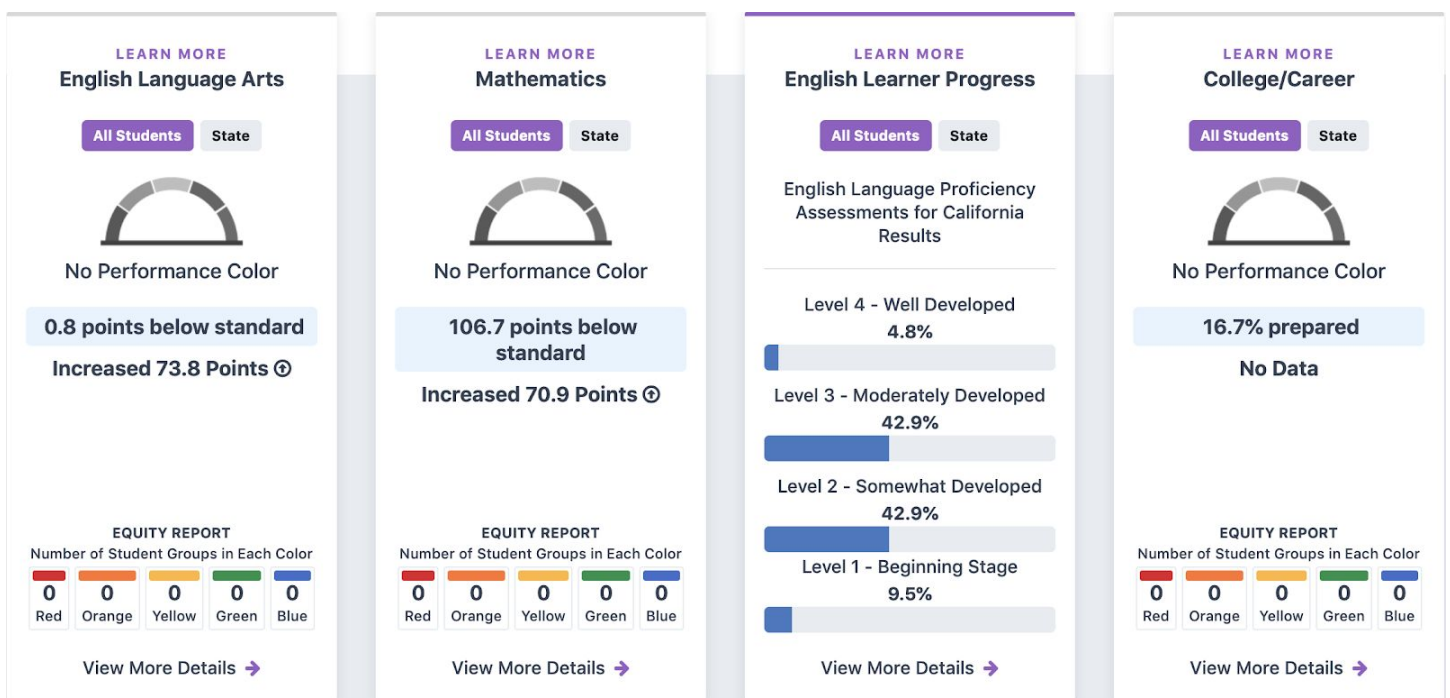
LEARN MORE
English Language Arts

All Students State

No Performance Color

0.8 points below standard

Increased 73.8 Points

EQUITY REPORT
Number of Student Groups in Each Color

| 0 | 0 | 0 | 0 | 0 |
|---|---|---|---|---|
| Red | Orange | Yellow | Green | Blue |

View More Details

LEARN MORE
Mathematics

All Students State

No Performance Color

106.7 points below standard

Increased 70.9 Points

EQUITY REPORT
Number of Student Groups in Each Color

| 0 | 0 | 0 | 0 | 0 |
|---|---|---|---|---|
| Red | Orange | Yellow | Green | Blue |

View More Details

LEARN MORE
English Learner Progress

All Students State

English Language Proficiency Assessments for California Results

Level 4 - Well Developed
4.8%

Level 3 - Moderately Developed
42.9%

Level 2 - Somewhat Developed
42.9%

Level 1 - Beginning Stage
9.5%

View More Details

LEARN MORE
College/Career

All Students State

No Performance Color

16.7% prepared

No Data

EQUITY REPORT
Number of Student Groups in Each Color

| 0 | 0 | 0 | 0 | 0 |
|---|---|---|---|---|
| Red | Orange | Yellow | Green | Blue |

View More Details